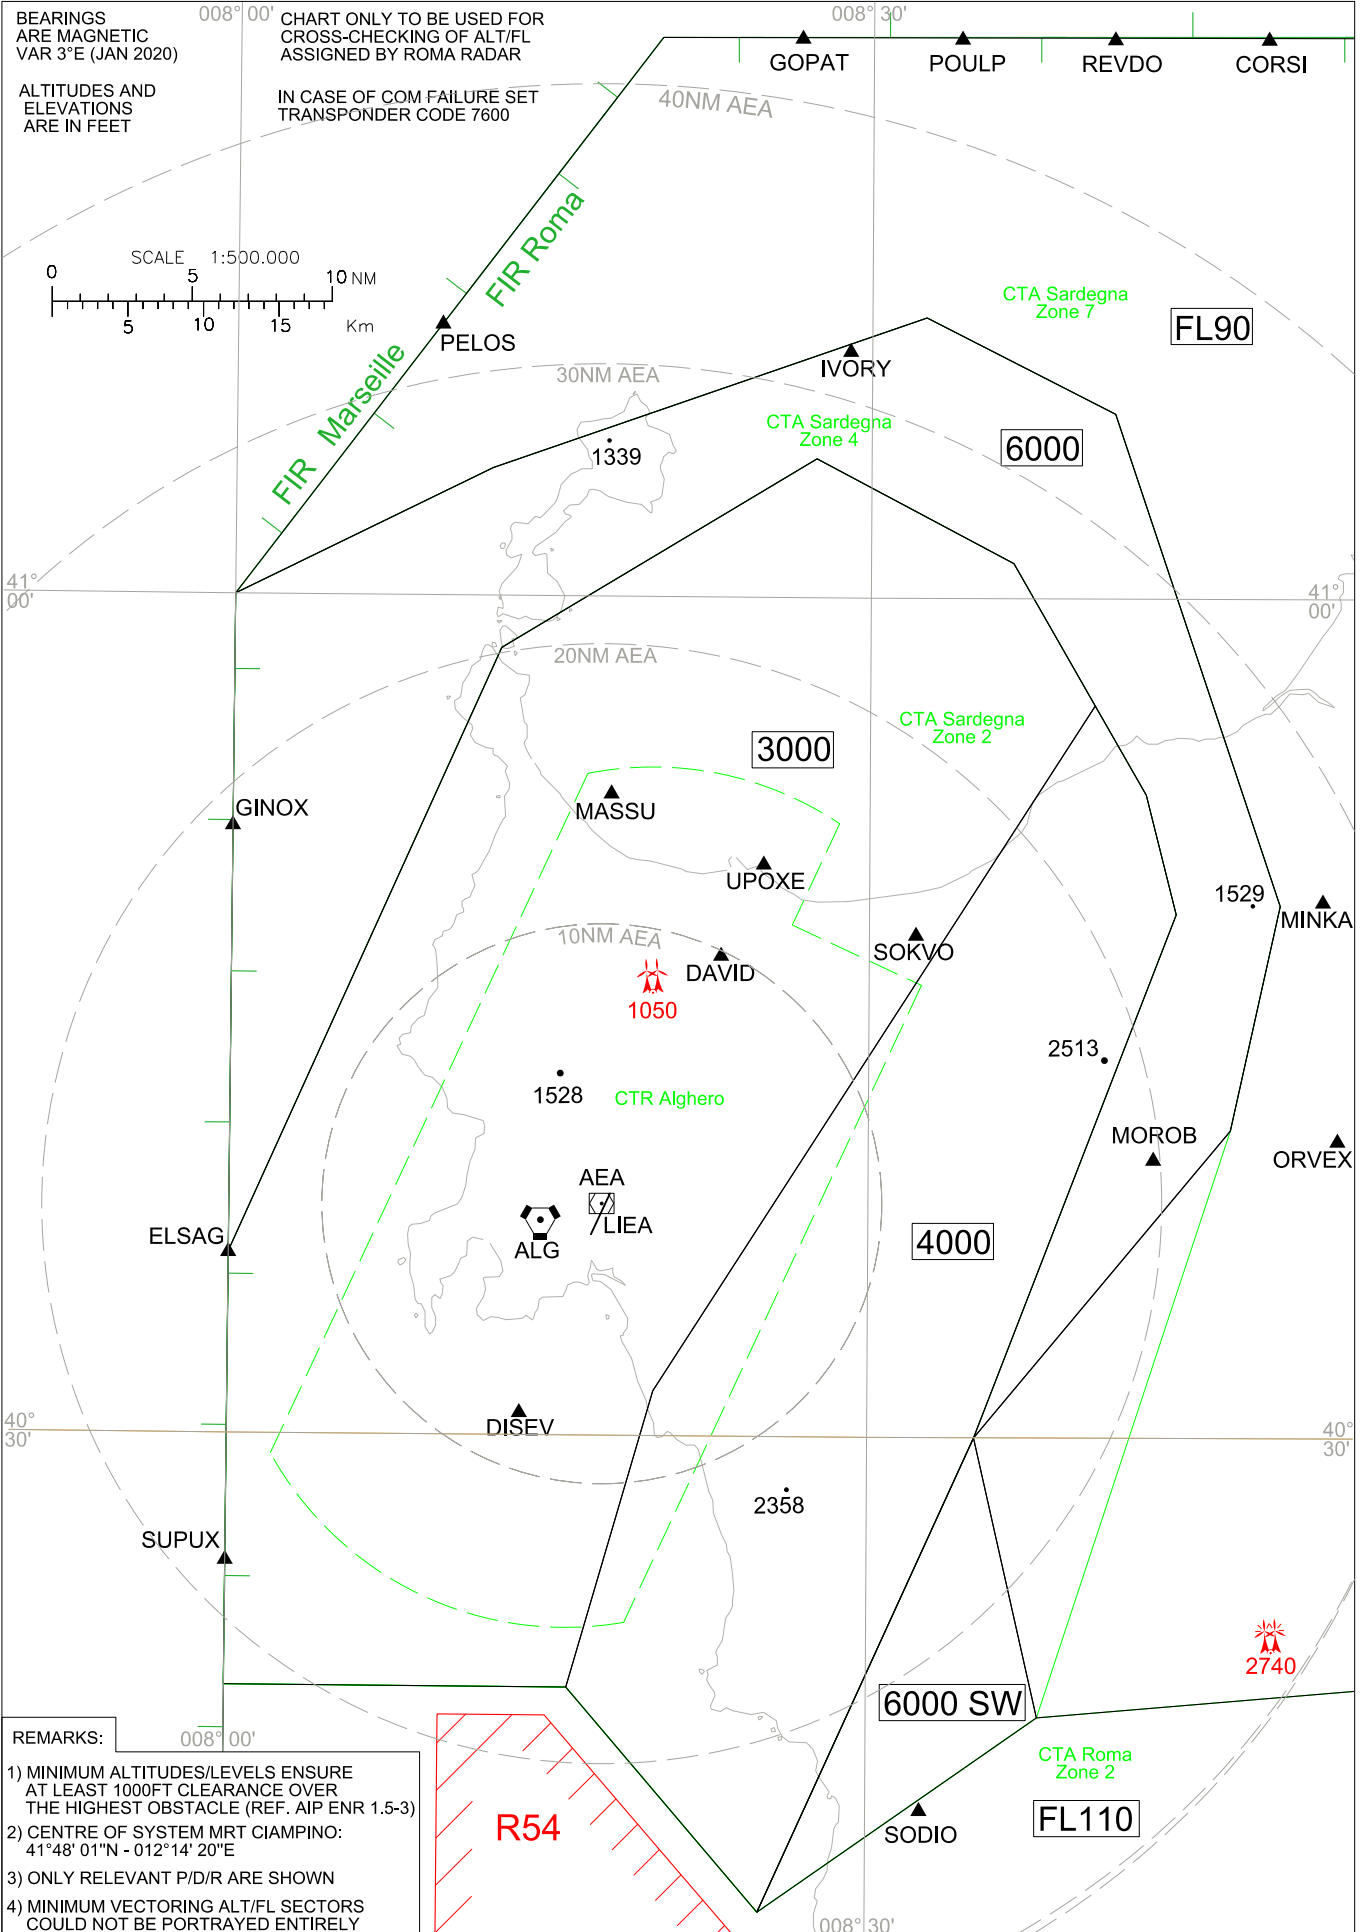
BEARINGS ARE MAGNETIC VAR 3°E (JAN 2020)

ALTITUDES AND ELEVATIONS ARE IN FEET

008° 00'

CHART ONLY TO BE USED FOR CROSS-CHECKING OF ALT/FL ASSIGNED BY ROMA RADAR

IN CASE OF COM FAILURE SET TRANSPONDER CODE 7600

008° 30'

GOPAT

POULP

REVDO

CORSI

40NM AEA

SCALE 1:500.000

0 5 10 NM

5 10 15 Km

FIR Roma

FIR Marseille

PELOS

CTA Sardegna Zone 7

FL90

IVORY

30NM AEA

CTA Sardegna Zone 4

6000

1339

41° 00'

41° 00'

20NM AEA

CTA Sardegna Zone 2

3000

GINOX

MASSU

UPOXE

1529

MINKA

SOKVO

10NM AEA

DAVID

1050

2513

1528

CTR Alghero

MOROB

ORVEX

AEA

LIEA

ELSAG

ALG

4000

DISEV

40° 30'

40° 30'

2358

SUPUX

2740

6000 SW

REMARKS:

008° 00'

1) MINIMUM ALTITUDES/LEVELS ENSURE AT LEAST 1000FT CLEARANCE OVER THE HIGHEST OBSTACLE (REF. AIP ENR 1.5-3)

2) CENTRE OF SYSTEM MRT CIAMPINO: 41°48' 01"N - 012°14' 20"E

3) ONLY RELEVANT P/D/R ARE SHOWN

4) MINIMUM VECTORING ALT/FL SECTORS COULD NOT BE PORTRAYED ENTIRELY

R54

CTA Roma Zone 2

FL110

SODIO

008° 30'